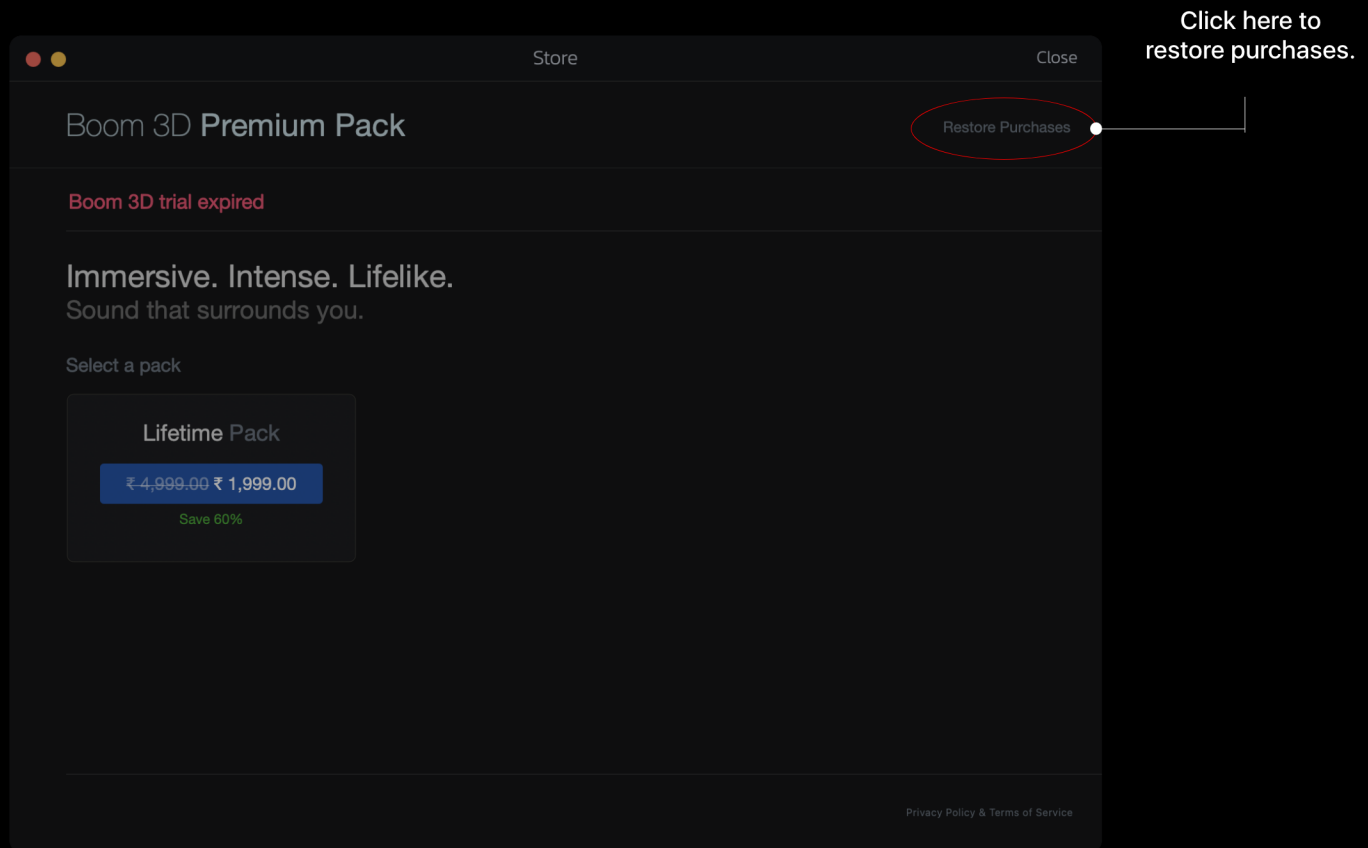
Store

Close

Click here to restore purchases.

Boom 3D Premium Pack

Restore Purchases

Boom 3D trial expired

Immersive. Intense. Lifelike.
Sound that surrounds you.

Select a pack

Lifetime Pack

~~₹ 4,999.00~~ ₹ 1,999.00

Save 60%

Privacy Policy & Terms of Service